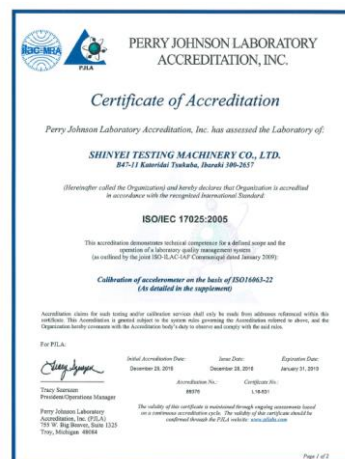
ilac-MRA

PJLA

PERRY JOHNSON LABORATORY ACCREDITATION, INC.

Certificate of Accreditation

Perry Johnson Laboratory Accreditation, Inc. has assessed the Laboratory of:

SHINYEI TESTING MACHINERY CO., LTD.
B47-11 Katoridai Tsukuba, Ibaraki 300-2657

(Hereinafter called the Organization) and hereby declares that Organization is accredited in accordance with the recognized International Standard:

ISO/IEC 17025:2005

This accreditation demonstrates technical competence for a defined scope and the operation of a laboratory quality management system (as outlined by the joint ISO-ILAC-IAF Communiqué dated January 2009):

Calibration of accelerometer on the basis of ISO16063-22
(As detailed in the supplement)

Accreditation claims for such testing and/or calibration services shall only be made from addresses referenced within this certificate. This Accreditation is granted subject to the system rules governing the Accreditation referred to above, and the Organization hereby covenants with the Accreditation body's duty to observe and comply with the said rules.

For PJLA:

Tracy Szerszen
President/Operations Manager

Perry Johnson Laboratory Accreditation, Inc. (PJLA)
755 W. Big Beaver, Suite 1325
Troy, Michigan 48084

Initial Accreditation Date: December 28, 2015
Issue Date: December 28, 2015
Expiration Date: January 31, 2019

Accreditation No.: 89379
Certificate No.: L15-631

The validity of this certificate is maintained through ongoing assessments based on a continuous accreditation cycle. The validity of this certificate should be confirmed through the PJLA website: www.pjlabs.com

Page 1 of 2